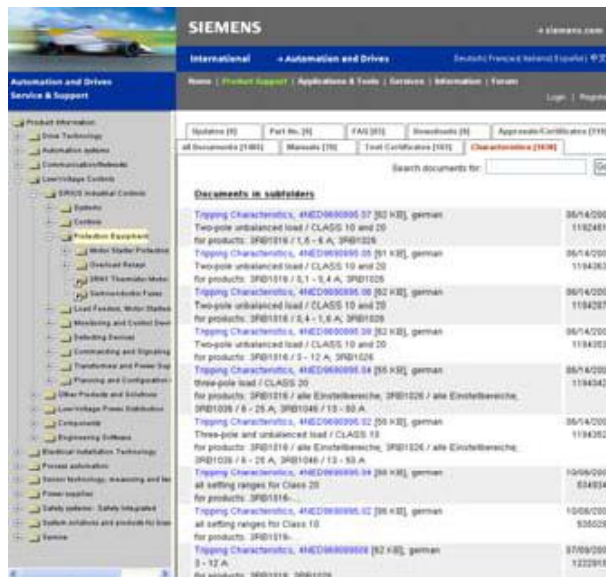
SIEMENS

» siemens.com

International

» Automation and Drives

Deutsch | Français | Italiano | Español | 中文

Home | Product Support | Applications & Tools | Services | Information | Forum

Login | Registr

Automation and Drives
Service & Support

Product Information
Drive Technology
Automation systems
Communication/Network
Low-Voltage Controls
SIRIUS Industrial Controls
Systems
Controls
Protection Equipment
Motor Starter Protection
Overload Relays
3RN1 Thermistor Motor
Semiconductor Fuses
Load Feeders, Motor Starters
Monitoring and Control Devices
Detecting Devices
Commanding and Signaling
Transformers and Power Sup
Planning and Configuration
Other Products and Solutions
Low-Voltage Power Distribution
Components
Engineering Software
Electrical Installation Technology
Process automation
Sensor technology, measuring and tes
Power supplies
Safety systems - Safety Integrated
System solutions and products for bran
Service

Updates (0) | Part No. (8) | FAQ (83) | Downloads (9) | Approvals/Certificates (319)
all Documents (1465) | Manuals (15) | Test Certificates (163) | Characteristics (1636)

Search documents for: Go

Documents in subfolders

| | |
|---|---|
| Tripping Characteristics, 4NED9690095 07 [62 KB], german<br>Two-pole unbalanced load / CLASS 10 and 20<br>for products: 3RB1016 / 1,6 - 6 A; 3RB1026 | 06/14/200<br>1192461 |
| Tripping Characteristics, 4NED9690095 05 [61 KB], german<br>Two-pole unbalanced load / CLASS 10 and 20<br>for products: 3RB1016 / 0,1 - 0,4 A; 3RB1026 | 06/14/200<br>1194363 |
| Tripping Characteristics, 4NED9690095 06 [62 KB], german<br>Two-pole unbalanced load / CLASS 10 and 20<br>for products: 3RB1016 / 0,4 - 1,6 A; 3RB1026 | 06/14/200<br>1194287 |
| Tripping Characteristics, 4NED9690095 08 [62 KB], german<br>Two-pole unbalanced load / CLASS 10 and 20<br>for products: 3RB1016 / 3 - 12 A; 3RB1026 | 06/14/200<br>1194353 |
| Tripping Characteristics, 4NED9690095 04 [56 KB], german<br>three-pole load / CLASS 20<br>for products: 3RB1016 / alle Einstellbereiche; 3RB1026 / alle Einstellbereiche; 3RB1036 / 6 - 25 A; 3RB1046 / 13 - 50 A | 06/14/200<br>1194343 |
| Tripping Characteristics, 4NED9690095 02 [56 KB], german<br>Three-pole and unbalanced load / CLASS 10<br>for products: 3RB1016 / alle Einstellbereiche; 3RB1026 / alle Einstellbereiche; 3RB1036 / 6 - 25 A; 3RB1046 / 13 - 50 A | 06/14/200<br>1194352 |
| Tripping Characteristics, 4NED9690095 04 [66 KB], german<br>all setting ranges for Class 20<br>for products: 3RB1016... | 10/06/200<br>934034 |
| Tripping Characteristics, 4NED9690095 02 [66 KB], german<br>all setting ranges for Class 10<br>for products: 3RB1016... | 10/06/200<br>935029 |
| Tripping Characteristics, 4NED9690099 [62 KB], german<br>3 - 12 A<br>for products: 3RB1016; 3RB1026 | 07/09/200<br>1222911 |